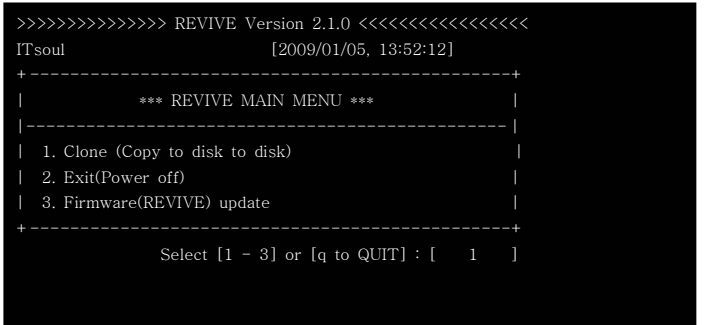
>>>>>>>>>>>>>>>> REVIVE Version 2.1.0 <<<<<<<<<<<<<<<<<<
ITsoul [2009/01/05, 13:52:12]
+------------------------------------------------+
| *** REVIVE MAIN MENU *** |
|------------------------------------------------|
| 1. Clone (Copy to disk to disk) |
| 2. Exit(Power off) |
| 3. Firmware(REVIVE) update |
+------------------------------------------------+
Select [1 - 3] or [q to QUIT] : [ 1 ]